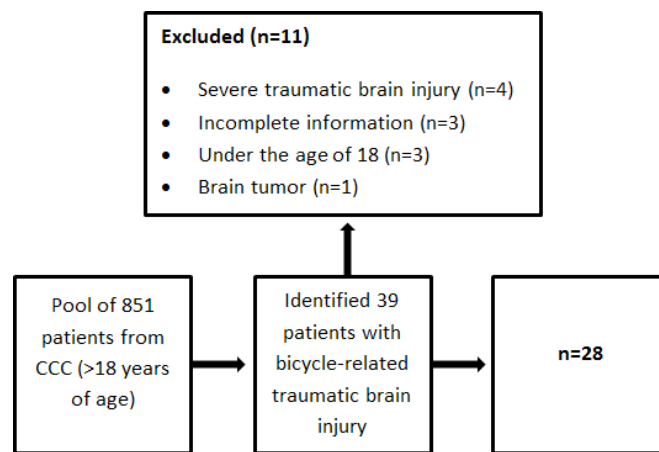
Excluded (n=11)

- Severe traumatic brain injury (n=4)
- Incomplete information (n=3)
- Under the age of 18 (n=3)
- Brain tumor (n=1)

Pool of 851 patients from CCC (>18 years of age)

Identified 39 patients with bicycle-related traumatic brain injury

n=28